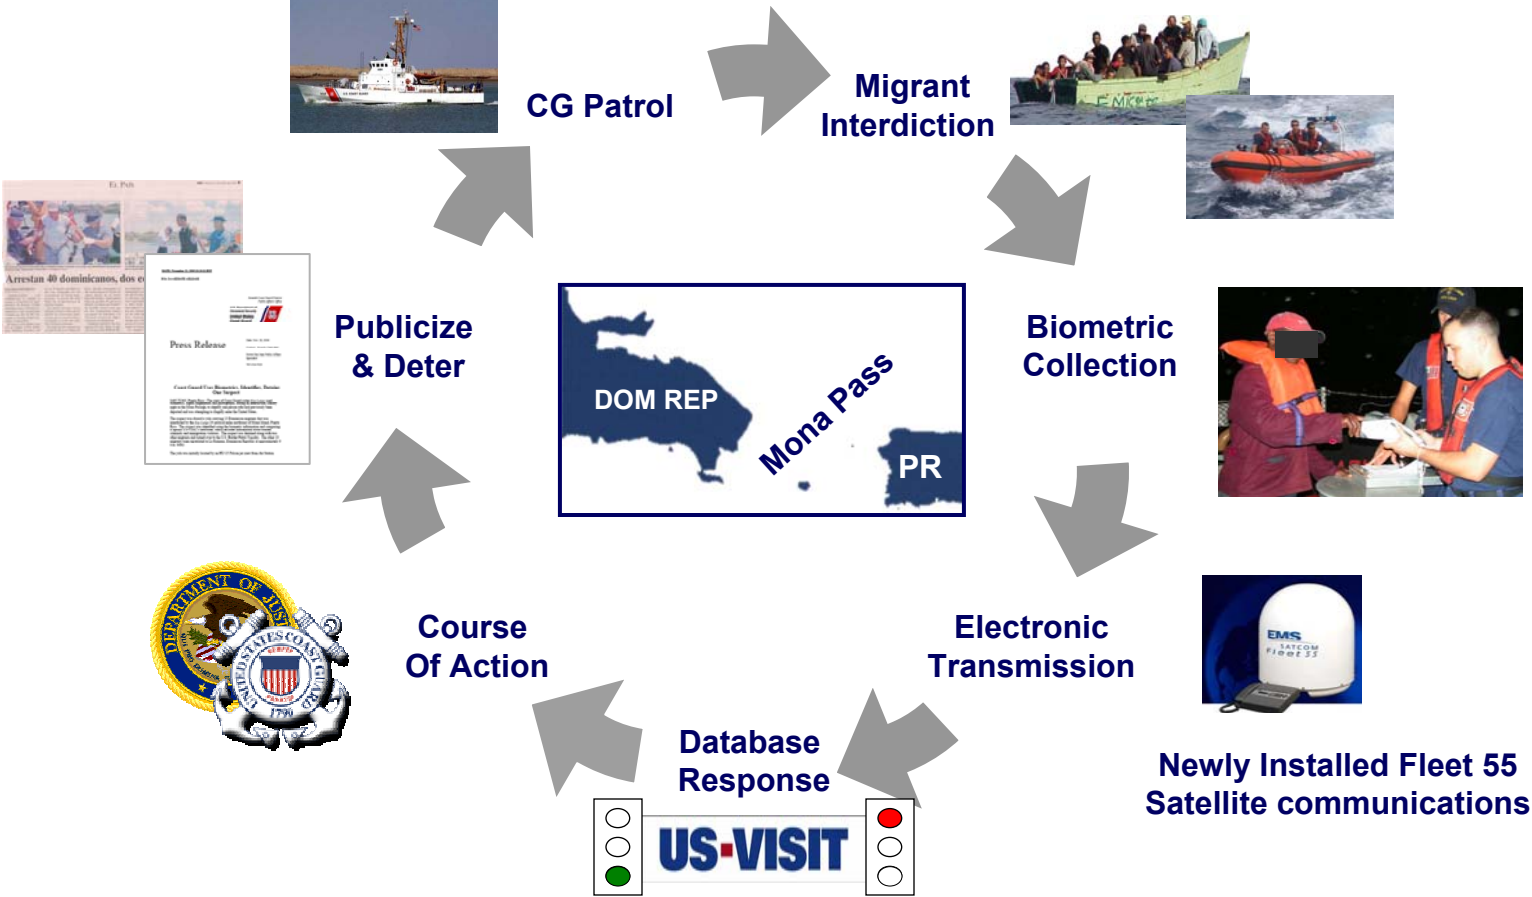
CG Patrol

Migrant Interdiction

Biometric Collection

Electronic Transmission

Database Response

Course Of Action

Publicize & Deter

DOM REP

Mona Pass

PR

Newly Installed Fleet 55 Satellite communications

US-VISIT

EMS SATCOM Fleet 55

Arrestan 40 dominicanos, dos e

Press Release

DEPARTMENT OF JUSTICE

UNITED STATES COAST GUARD 1790